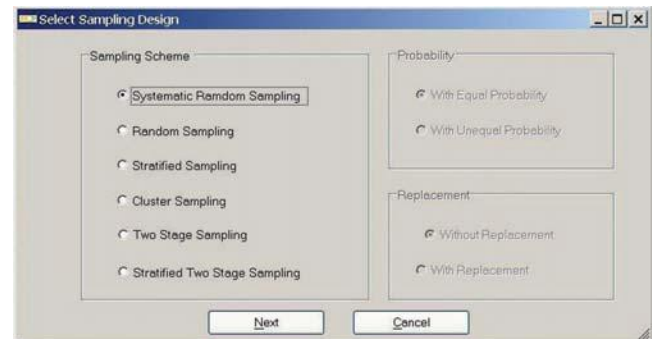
Select Sampling Design

Sampling Scheme

Systematic Ramdom Sampling

Random Sampling

Stratified Sampling

Cluster Sampling

Two Stage Sampling

Stratified Two Stage Sampling

Probability

With Equal Probability

With Unequal Probability

Replacement

Without Replacement

With Replacement

Next

Cancel